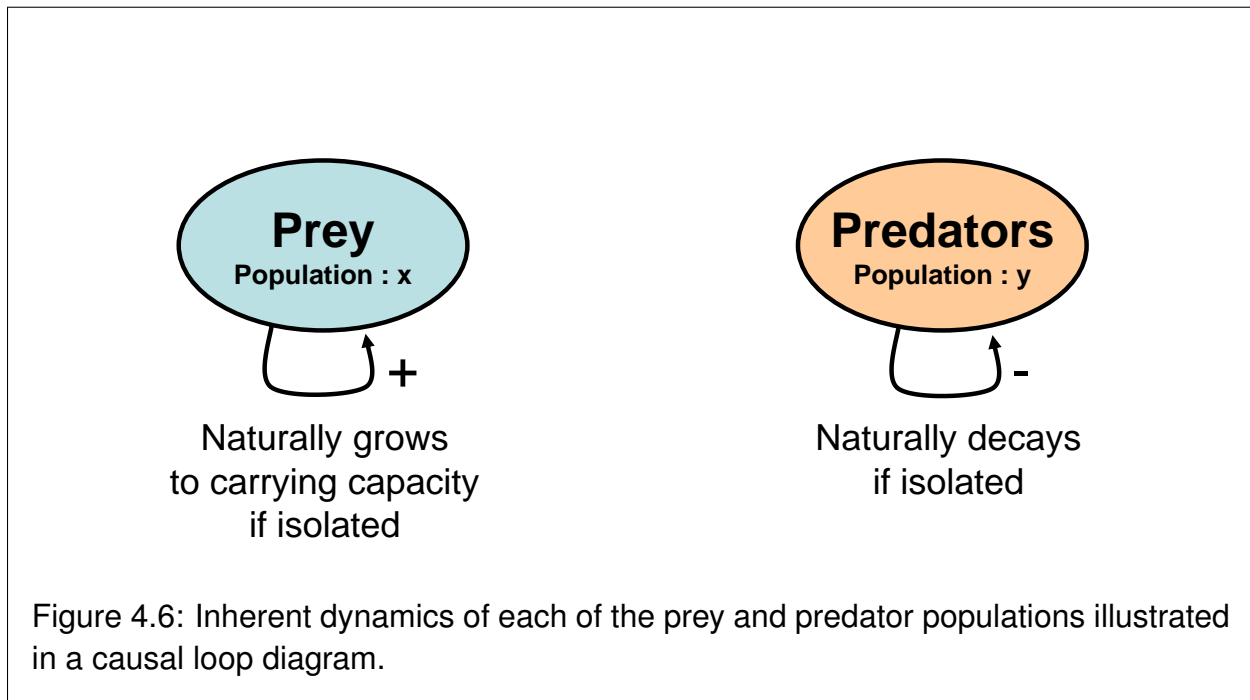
Prey
Population : x

+

Naturally grows to carrying capacity if isolated

Predators
Population : y

-

Naturally decays if isolated

Figure 4.6: Inherent dynamics of each of the prey and predator populations illustrated in a causal loop diagram.